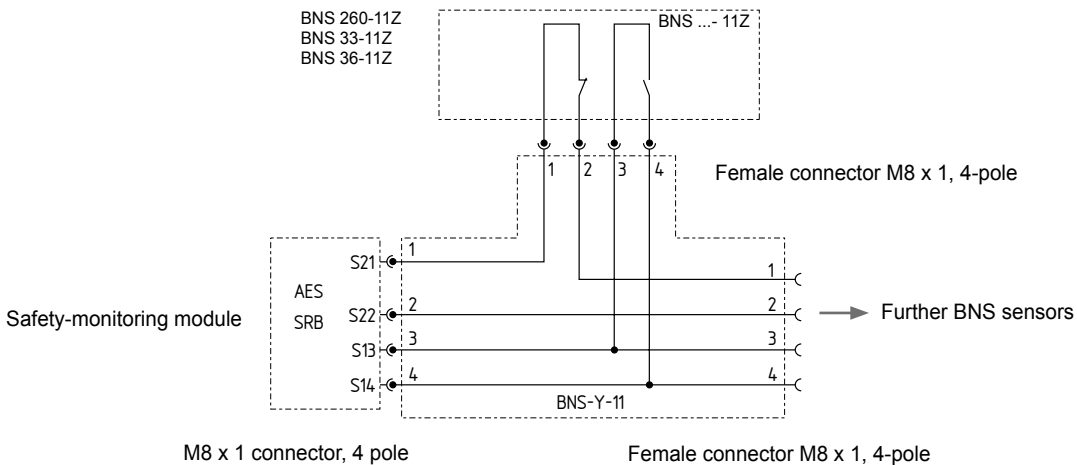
BNS 260-11Z
BNS 33-11Z
BNS 36-11Z

BNS ...- 11Z

1 2 3 4

Female connector M8 x 1, 4-pole

AES
SRB

S21
S22
S13
S14

1
2
3
4

1
2
3
4

Safety-monitoring module

Further BNS sensors

BNS-Y-11

M8 x 1 connector, 4 pole

Female connector M8 x 1, 4-pole